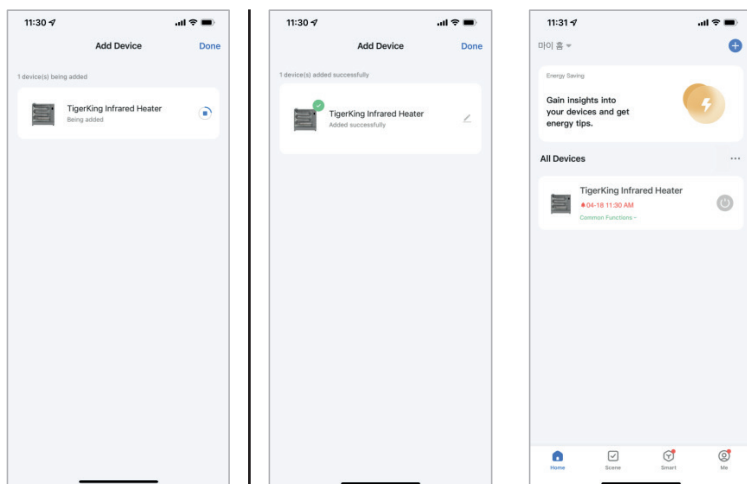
11:30

Add Device

Done

1 device(s) being added

TigerKing Infrared Heater

Being added

11:30

Add Device

Done

1 device(s) added successfully

TigerKing Infrared Heater

Added successfully

11:31

마이 홈

Energy Saving

Gain insights into your devices and get energy tips.

All Devices

TigerKing Infrared Heater

04-18 11:30 AM

Common Functions

Home

Scene

Smart

Me